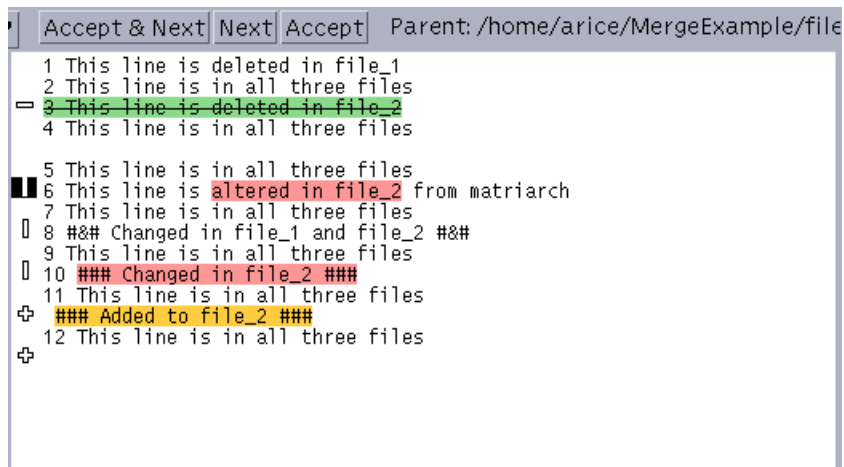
Accept & Next | Next | Accept | Parent: /home/arice/MergeExample/file

1 This line is deleted in file_1
2 This line is in all three files
3 This line is deleted in file_2
4 This line is in all three files

5 This line is in all three files
6 This line is altered in file_2 from matriarch
7 This line is in all three files
8 #&# Changed in file_1 and file_2 #&#
9 This line is in all three files
10 ### Changed in file_2 ###
11 This line is in all three files
### Added to file_2 ###
12 This line is in all three files